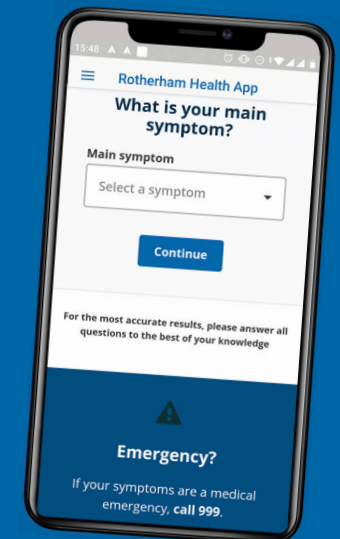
15:48

Rotherham Health App

What is your main symptom?

Main symptom

Select a symptom

Continue

For the most accurate results, please answer all questions to the best of your knowledge

Emergency?

If your symptoms are a medical emergency, call 999.